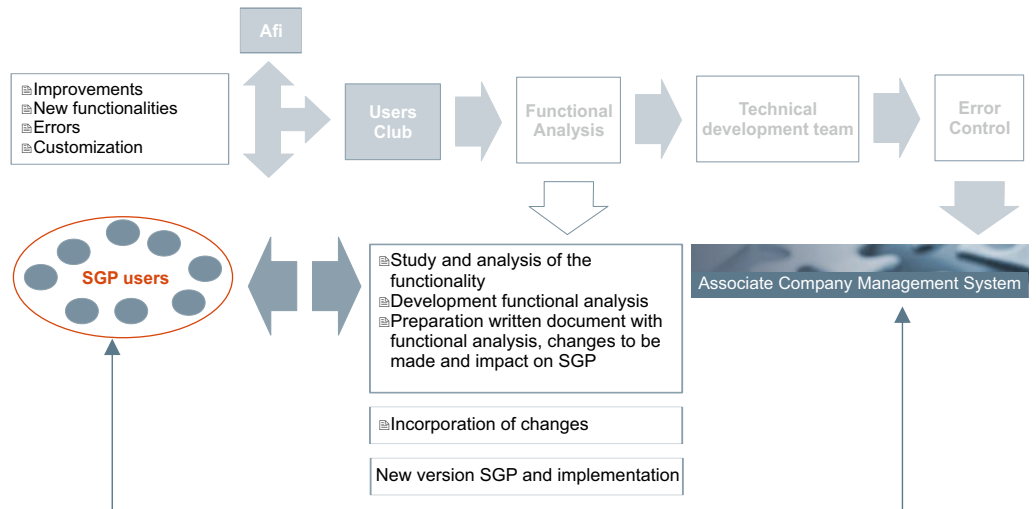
Afi

Improvements
New functionalities
Errors
Customization

Users Club

Functional Analysis

Technical development team

Error Control

SGP users

Study and analysis of the functionality
Development functional analysis
Preparation written document with functional analysis, changes to be made and impact on SGP

Incorporation of changes

New version SGP and implementation

Associate Company Management System